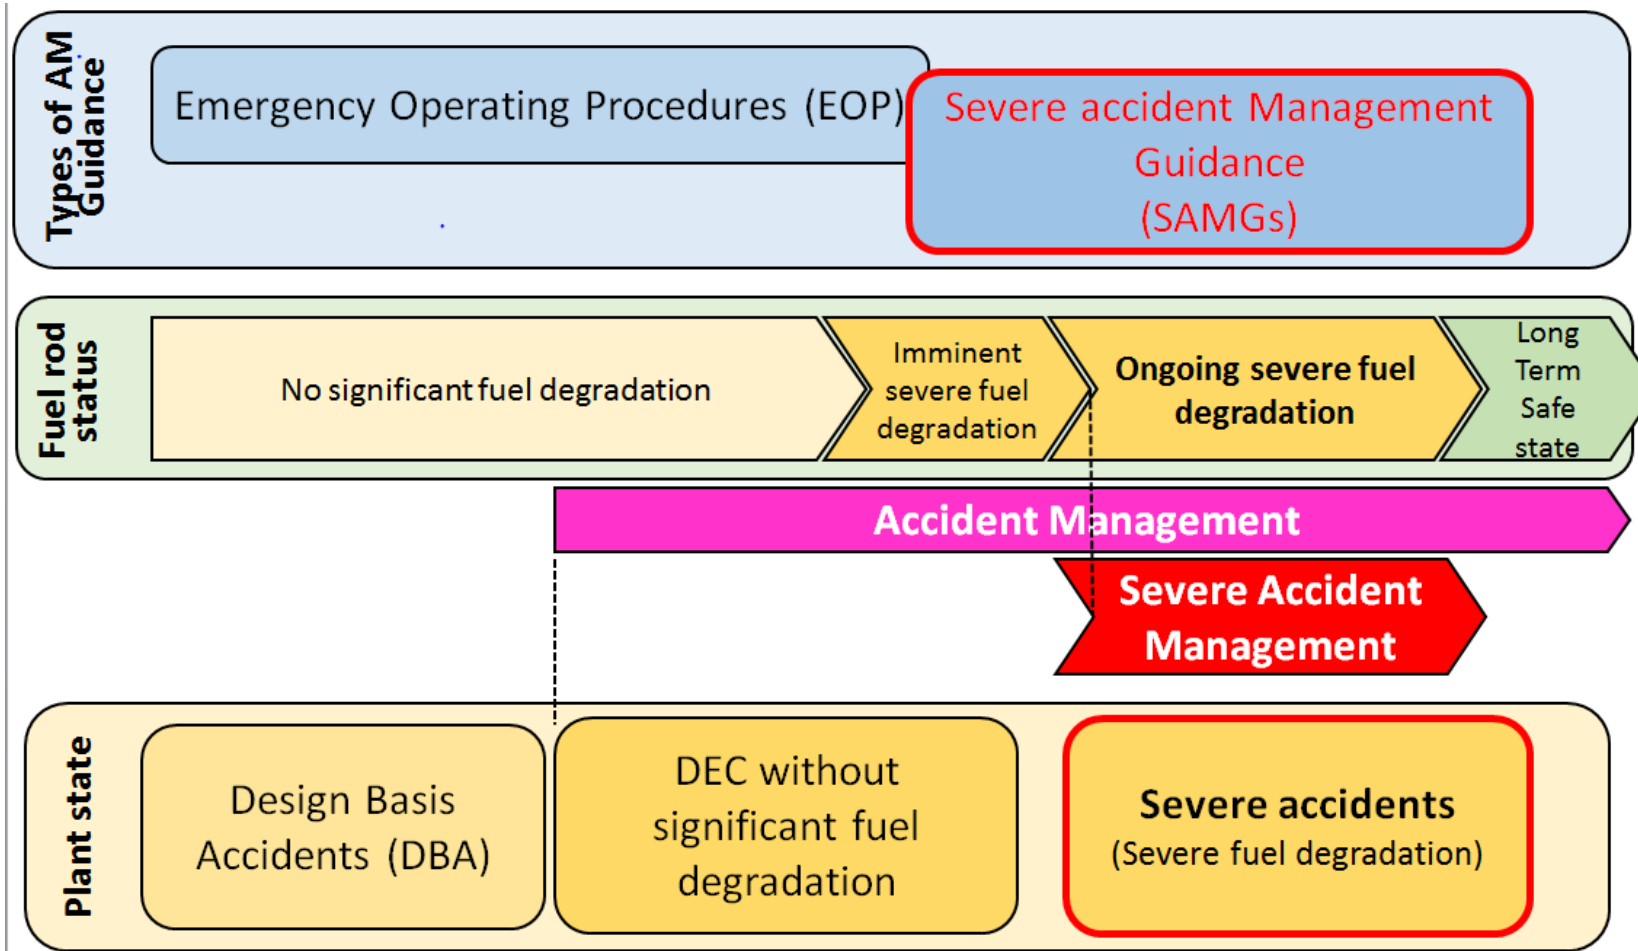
Types of AM Guidance

Emergency Operating Procedures (EOP)

Severe accident Management Guidance (SAMGs)

Fuel rod status

No significant fuel degradation

Imminent severe fuel degradation

Ongoing severe fuel degradation

Long Term Safe state

Accident Management

Severe Accident Management

Plant state

Design Basis Accidents (DBA)

DEC without significant fuel degradation

Severe accidents
(Severe fuel degradation)